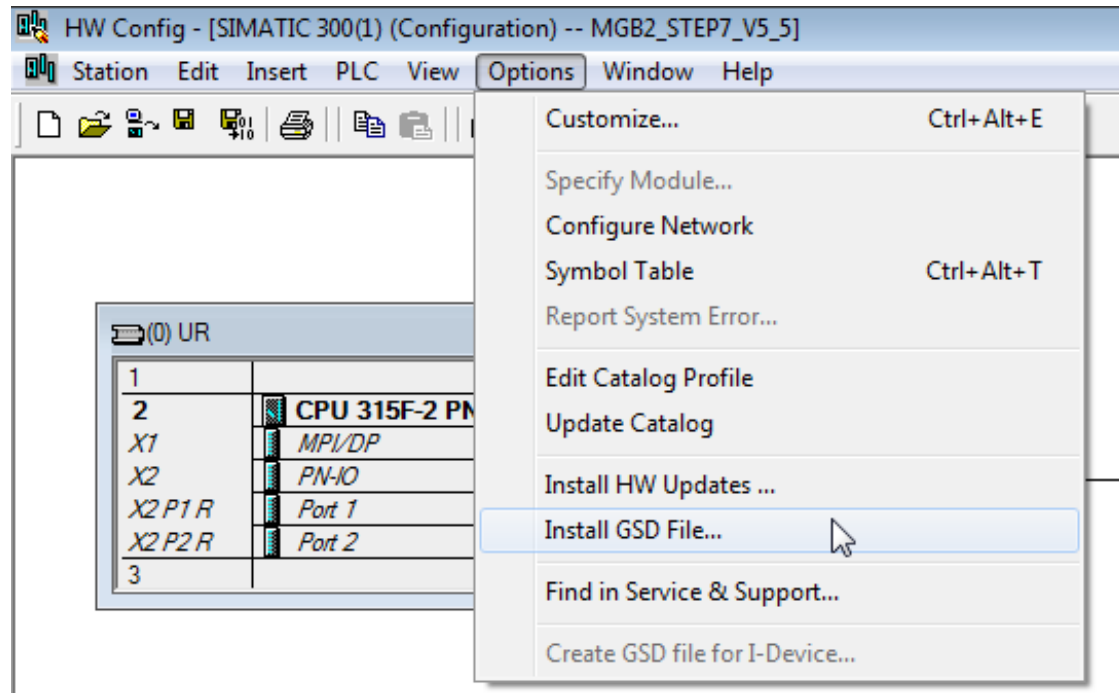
HW Config - [SIMATIC 300(1) (Configuration) -- MGB2_STEP7_V5_5]

Station Edit Insert PLC View Options Window Help

(0) UR

| | |
|---|---|
| 1 | |
| 2 | CPU 315F-2 PN |
| X1 | MPI/DP |
| X2 | PN-IO |
| X2 P1 R | Port 1 |
| X2 P2 R | Port 2 |
| 3 | |

Customize... Ctrl+Alt+E
Specify Module...
Configure Network
Symbol Table Ctrl+Alt+T
Report System Error...
Edit Catalog Profile
Update Catalog
Install HW Updates ...
Install GSD File...
Find in Service & Support...
Create GSD file for I-Device...